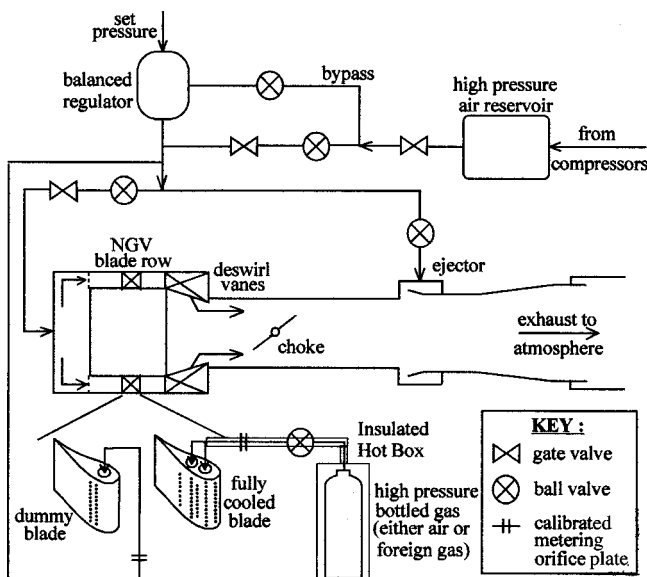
set pressure

balanced regulator

bypass

high pressure air reservoir

from compressors

NGV blade row

deswirl vanes

ejector

choke

exhaust to atmosphere

Insulated Hot Box

dummy blade

fully cooled blade

high pressure bottled gas (either air or foreign gas)

KEY :

gate valve

ball valve

calibrated metering orifice plate